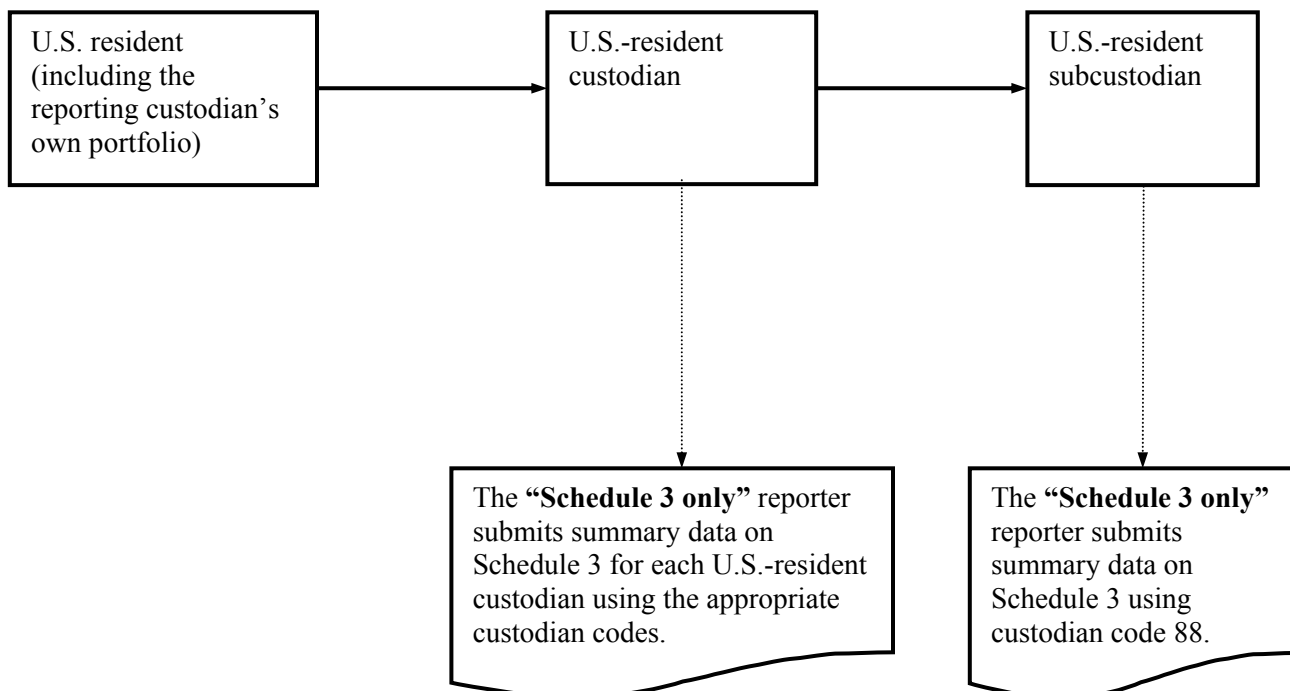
U.S. resident (including the reporting custodian's own portfolio)

U.S.-resident custodian

U.S.-resident subcustodian

The **"Schedule 3 only"** reporter submits summary data on Schedule 3 for each U.S.-resident custodian using the appropriate custodian codes.

The **"Schedule 3 only"** reporter submits summary data on Schedule 3 using custodian code 88.